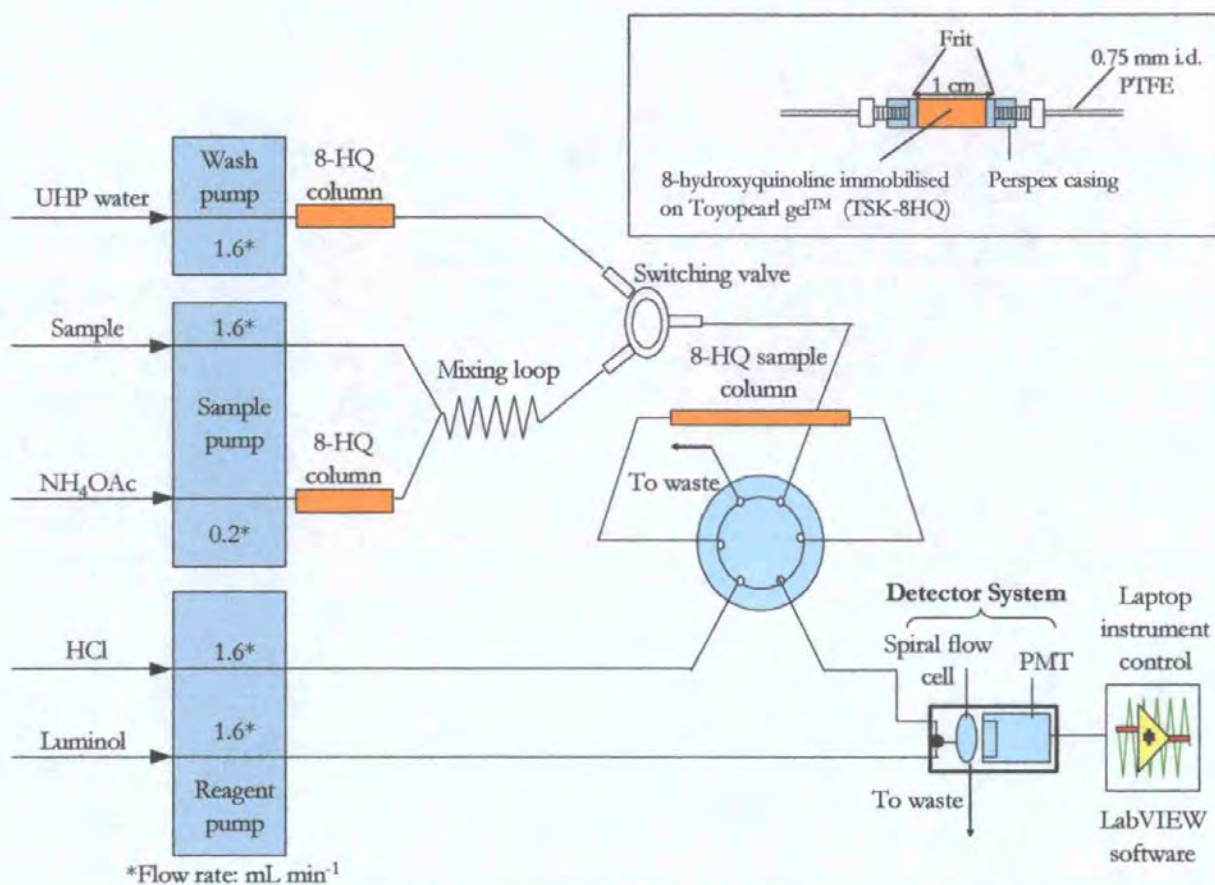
Frit

1 cm

0.75 mm i.d. PTFE

8-hydroxyquinoline immobilised on Toyopearl gel$^{TM}$ (TSK-8HQ)

Perspex casing

UHP water

Wash pump

1.6*

8-HQ column

Switching valve

Sample

1.6*

Sample pump

Mixing loop

8-HQ sample column

$NH_4OAc$

8-HQ column

0.2*

To waste

HCl

1.6*

1.6*

Luminol

Reagent pump

Detector System

Spiral flow cell

PMT

Laptop instrument control

To waste

LabVIEW software

*Flow rate: mL min$^{-1}$